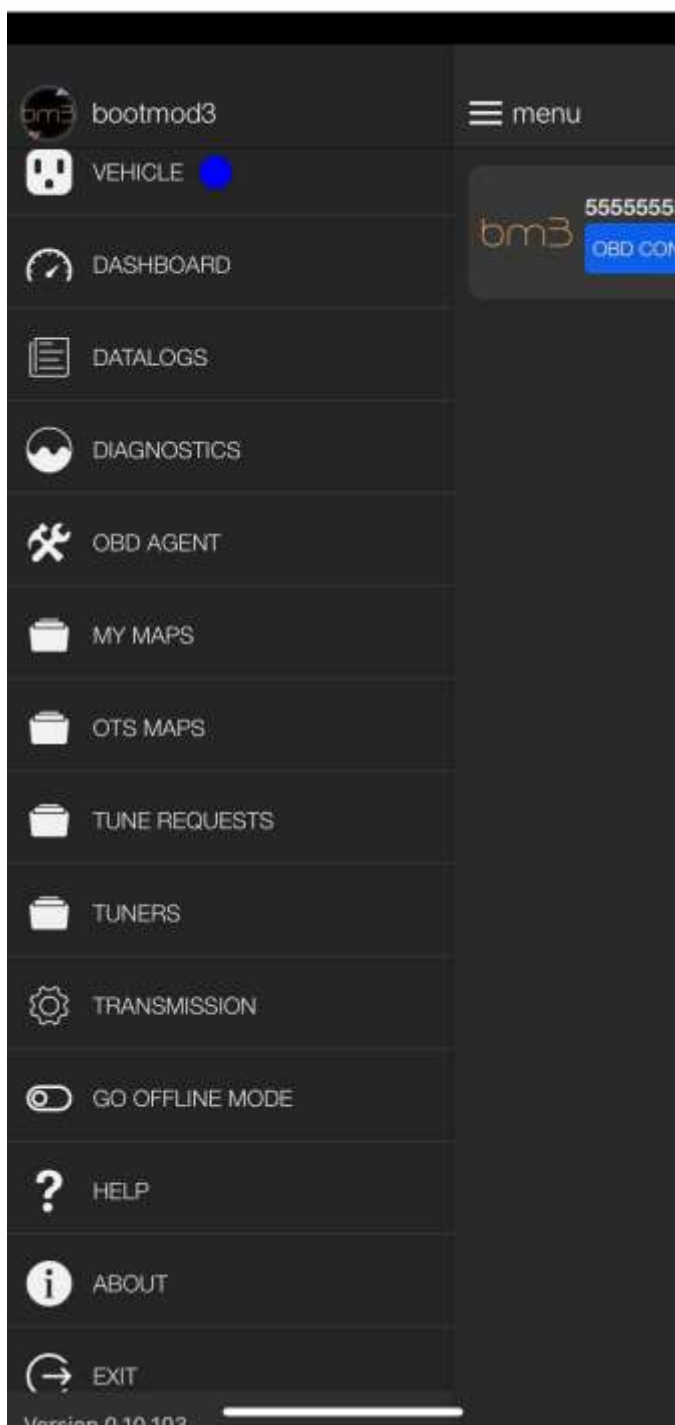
bm3 bootmod3

menu

VEHICLE

bm3 5555555
OBD CON

DASHBOARD

DATALOGS

DIAGNOSTICS

OBD AGENT

MY MAPS

OTS MAPS

TUNE REQUESTS

TUNERS

TRANSMISSION

GO OFFLINE MODE

HELP

ABOUT

EXIT

Version 0.10.193